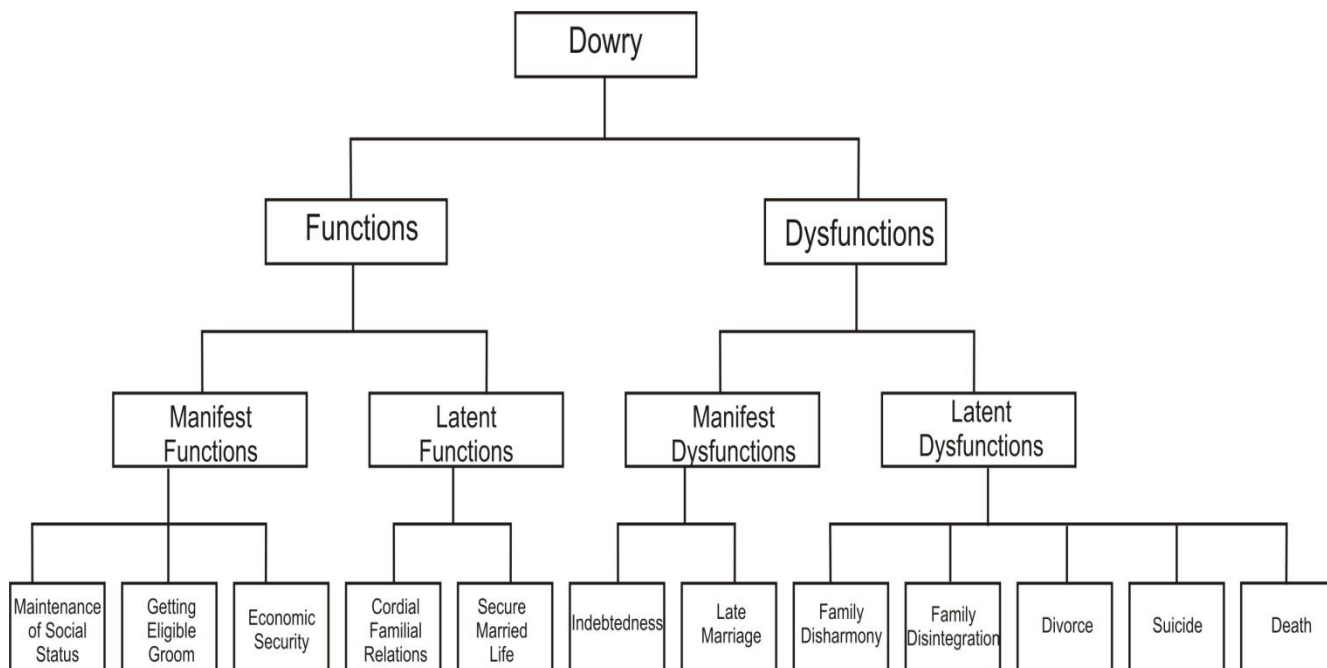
Dowry

Functions

Dysfunctions

Manifest Functions

Latent Functions

Manifest Dysfunctions

Latent Dysfunctions

Maintenance of Social Status

Getting Eligible Groom

Economic Security

Cordial Familial Relations

Secure Married Life

Indebtedness

Late Marriage

Family Disharmony

Family Disintegration

Divorce

Suicide

Death